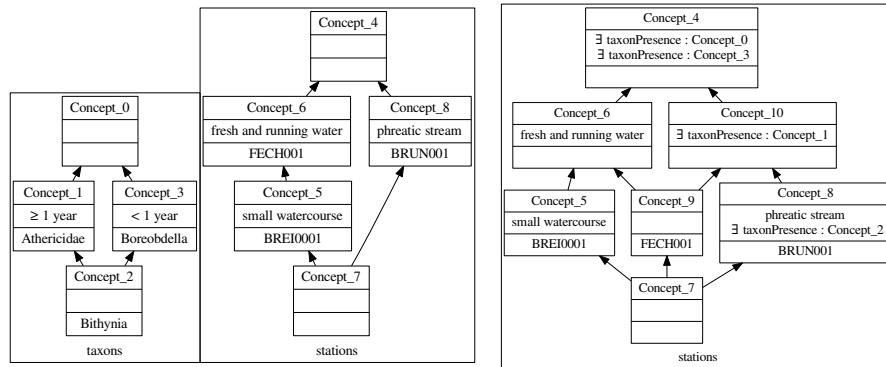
Concept_0

Concept_1
≥ 1 year
Athericidae

Concept_3
< 1 year
Boreobdella

Concept_2
Bithynia

taxons

Concept_4

Concept_6
fresh and running water
FECH001

Concept_8
phreatic stream
BRUN001

Concept_5
small watercourse
BREI0001

Concept_7

stations

Concept_4
∃ taxonPresence : Concept_0
∃ taxonPresence : Concept_3

Concept_6
fresh and running water

Concept_10
∃ taxonPresence : Concept_1

Concept_5
small watercourse
BREI0001

Concept_9
FECH001

Concept_8
phreatic stream
∃ taxonPresence : Concept_2
BRUN001

Concept_7

stations